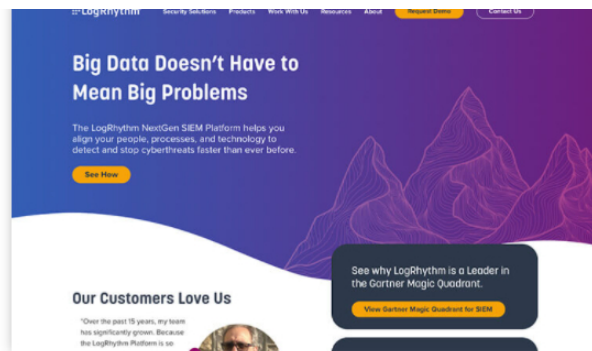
LogRhythm
Security Solutions Products Work With Us Resources About Request Demo Contact Us

Big Data Doesn't Have to Mean Big Problems

The LogRhythm NextGen SIEM Platform helps you align your people, processes, and technology to detect and stop cyberthreats faster than ever before.

See How

See why LogRhythm is a Leader in the Gartner Magic Quadrant.

View Gartner Magic Quadrant for SIEM

Our Customers Love Us

"Over the past 15 years, my team has significantly grown. Because the LogRhythm Platform is so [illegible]